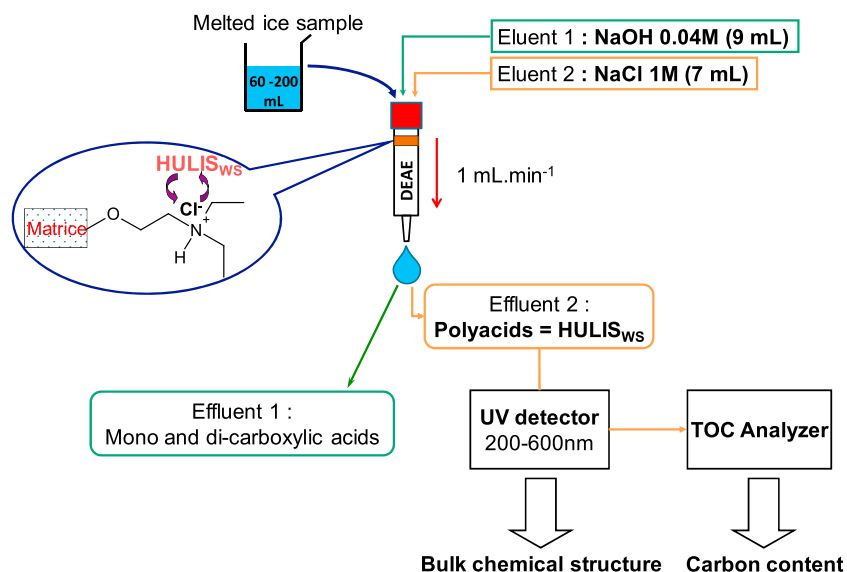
Melted ice sample

60 -200 mL

Eluent 1 : **NaOH 0.04M (9 mL)**

Eluent 2 : **NaCl 1M (7 mL)**

HULIS$_{WS}$

Cl$^-$

N$^+$

H

O

Matrice

DEAE

1 mL.min$^{-1}$

Effluent 2 :
**Polyacids = HULIS$_{WS}$**

Effluent 1 :
Mono and di-carboxylic acids

**UV detector**
200-600nm

**TOC Analyzer**

**Bulk chemical structure**

**Carbon content**